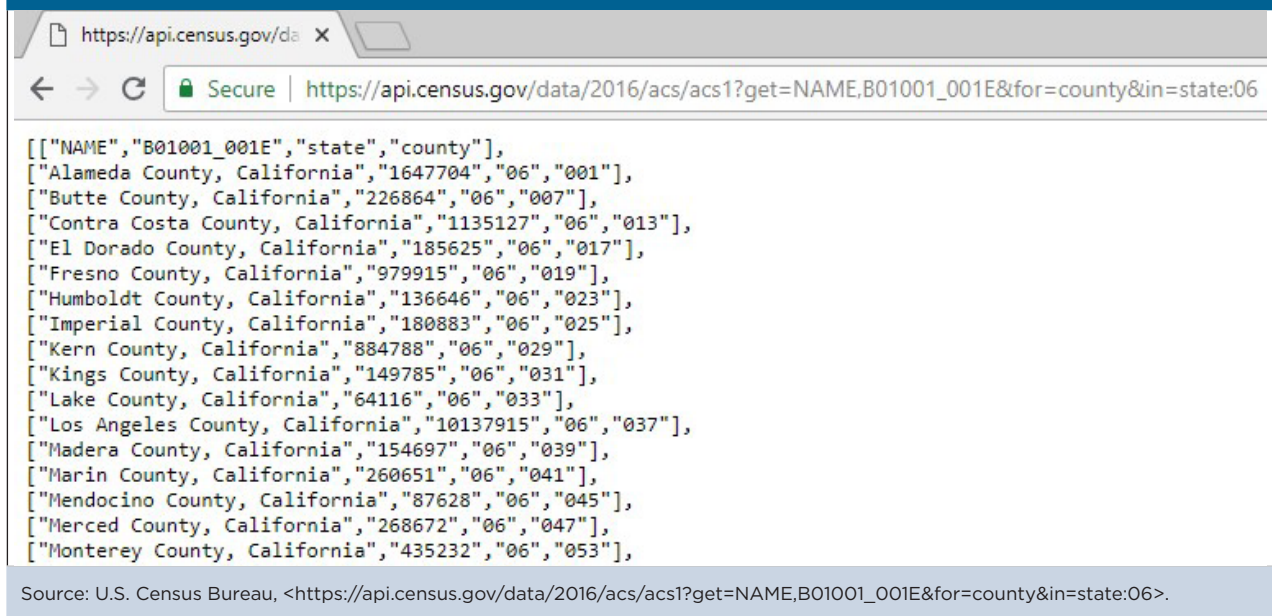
https://api.census.gov/da ×

Secure | https://api.census.gov/data/2016/acs/acs1?get=NAME,B01001_001E&for=county&in=state:06

[["NAME","B01001_001E","state","county"],
["Alameda County, California","1647704","06","001"],
["Butte County, California","226864","06","007"],
["Contra Costa County, California","1135127","06","013"],
["El Dorado County, California","185625","06","017"],
["Fresno County, California","979915","06","019"],
["Humboldt County, California","136646","06","023"],
["Imperial County, California","180883","06","025"],
["Kern County, California","884788","06","029"],
["Kings County, California","149785","06","031"],
["Lake County, California","64116","06","033"],
["Los Angeles County, California","10137915","06","037"],
["Madera County, California","154697","06","039"],
["Marin County, California","260651","06","041"],
["Mendocino County, California","87628","06","045"],
["Merced County, California","268672","06","047"],
["Monterey County, California","435232","06","053"],

Source: U.S. Census Bureau, <https://api.census.gov/data/2016/acs/acs1?get=NAME,B01001_001E&for=county&in=state:06>.